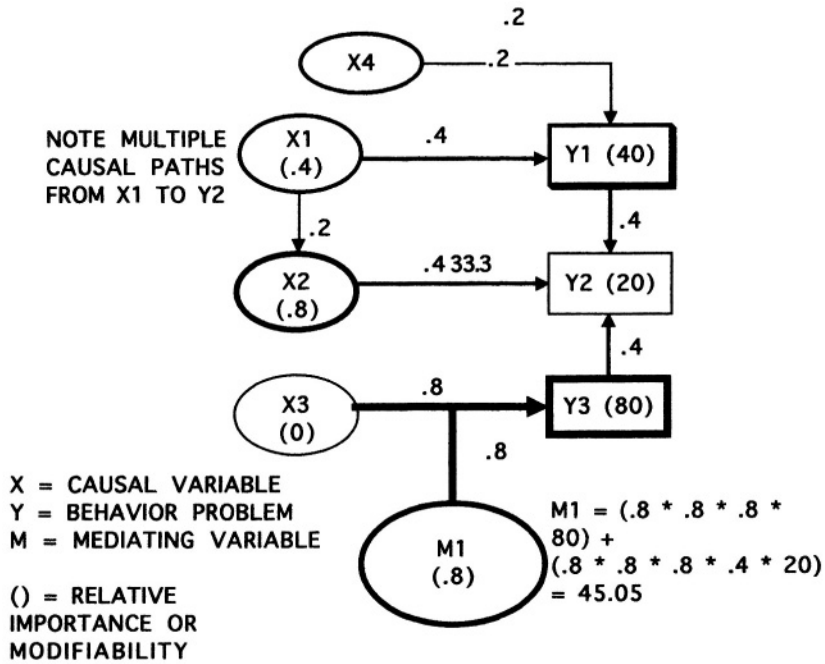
.2

X4

.2

NOTE MULTIPLE CAUSAL PATHS FROM X1 TO Y2

X1 (.4)

.4

Y1 (40)

.2

.4

X2 (.8)

.4 33.3

Y2 (20)

.4

X3 (0)

.8

Y3 (80)

.8

X = CAUSAL VARIABLE
Y = BEHAVIOR PROBLEM
M = MEDIATING VARIABLE

() = RELATIVE IMPORTANCE OR MODIFIABILITY

M1 (.8)

M1 = (.8 * .8 * .8 * 80) + (.8 * .8 * .8 * .4 * 20) = 45.05